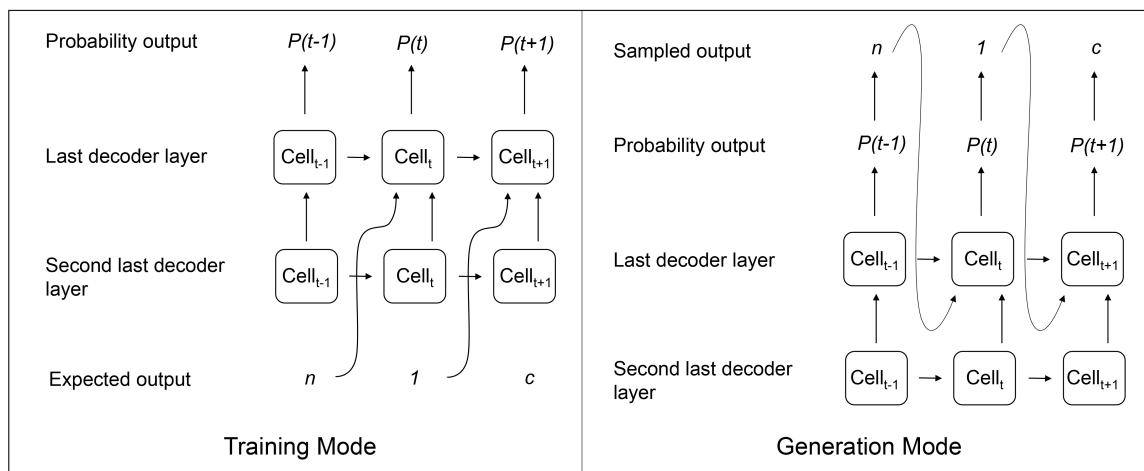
Probability output
$P(t-1)$ $P(t)$ $P(t+1)$

Last decoder layer
$\text{Cell}_{t-1}$ $\text{Cell}_{t}$ $\text{Cell}_{t+1}$

Second last decoder layer
$\text{Cell}_{t-1}$ $\text{Cell}_{t}$ $\text{Cell}_{t+1}$

Expected output
n 1 c

Training Mode

Sampled output
n 1 c

Probability output
$P(t-1)$ $P(t)$ $P(t+1)$

Last decoder layer
$\text{Cell}_{t-1}$ $\text{Cell}_{t}$ $\text{Cell}_{t+1}$

Second last decoder layer
$\text{Cell}_{t-1}$ $\text{Cell}_{t}$ $\text{Cell}_{t+1}$

Generation Mode